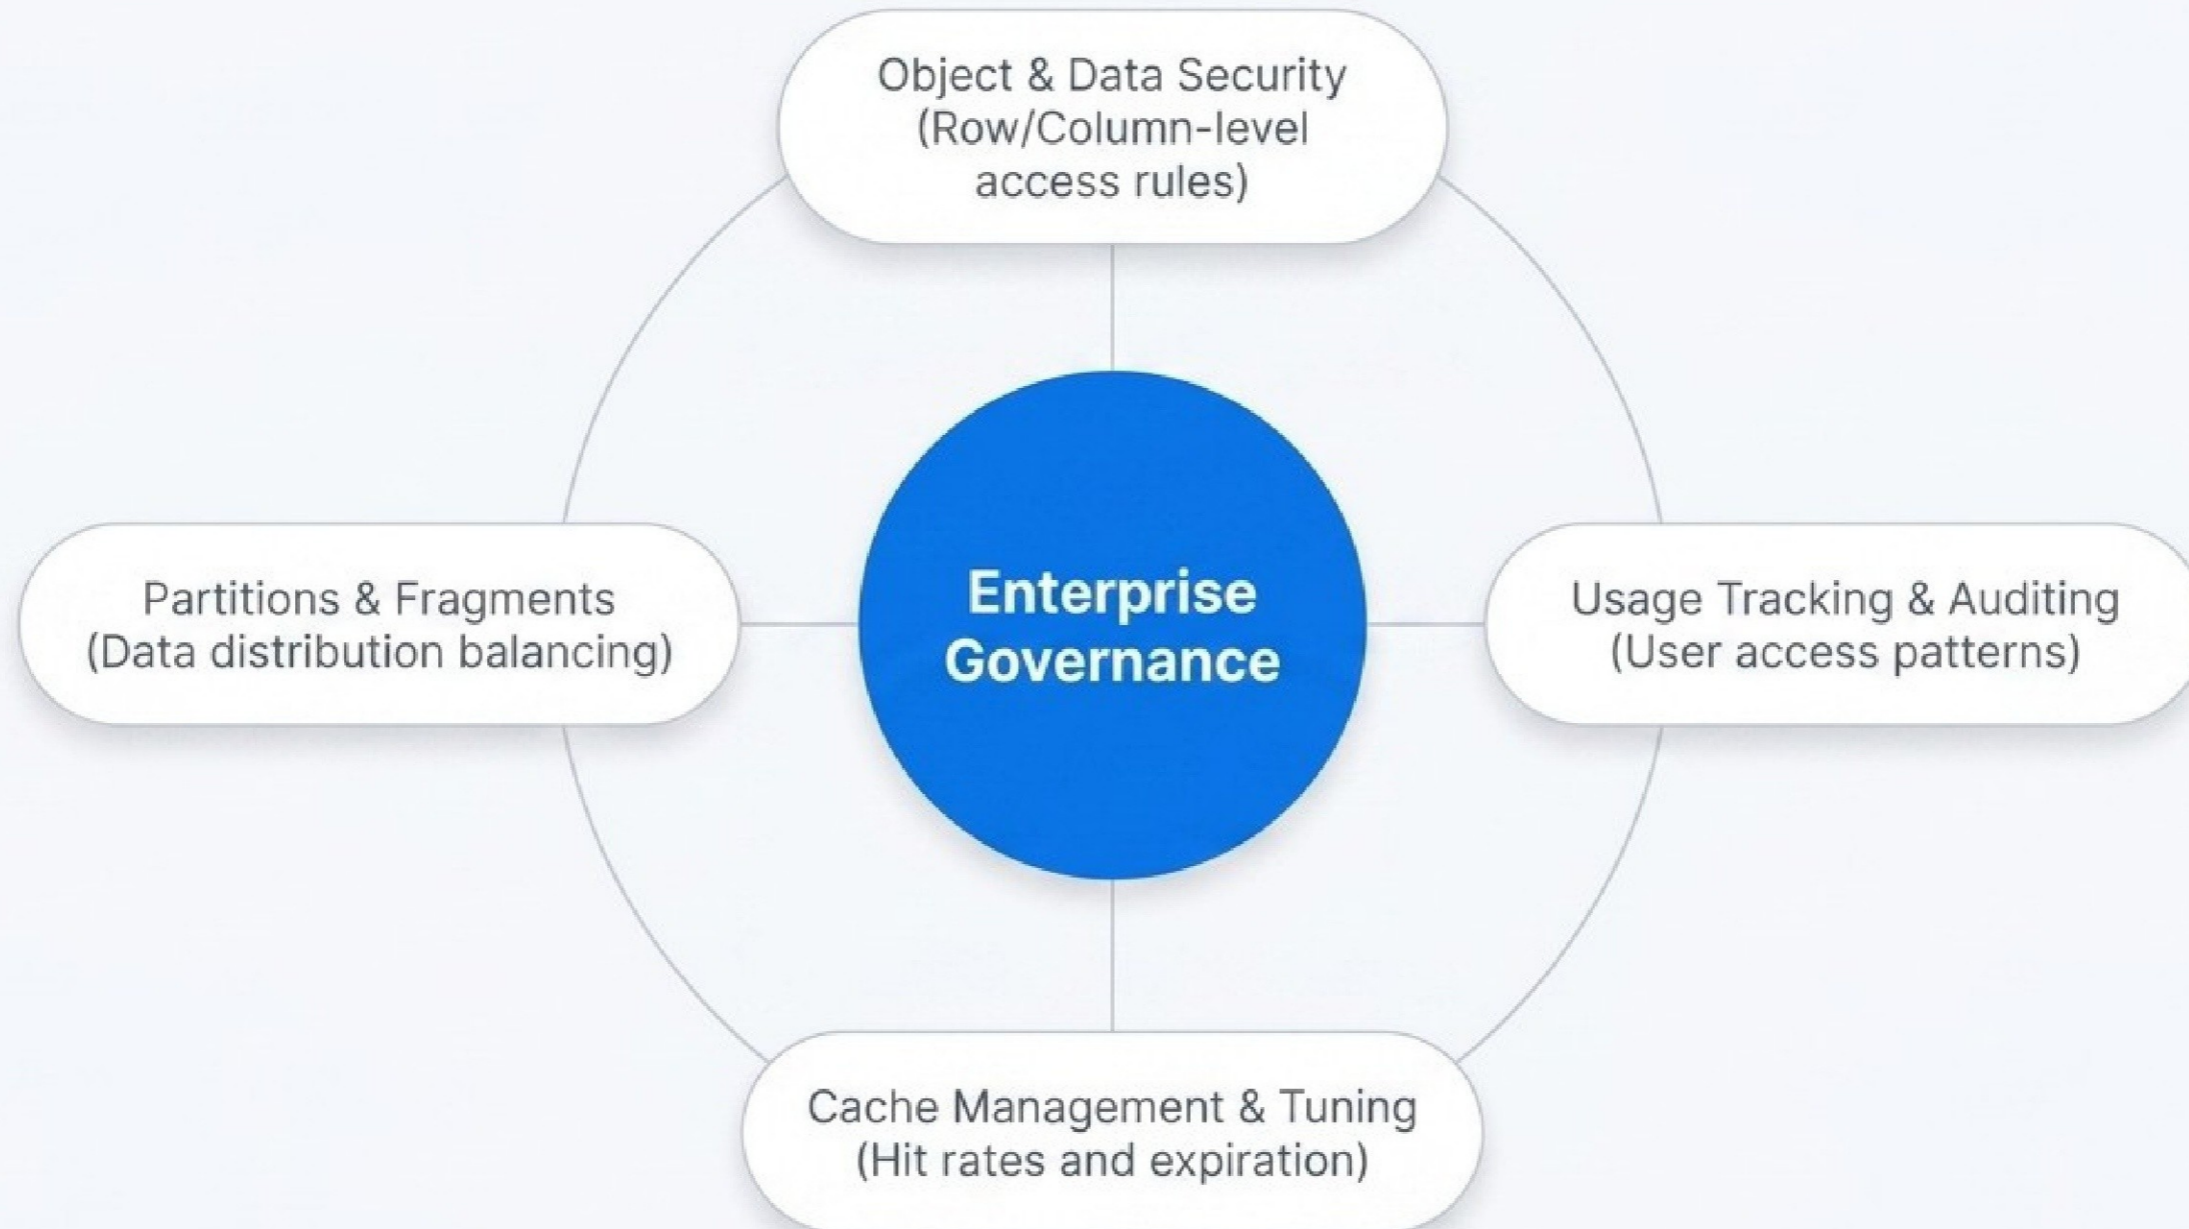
Object & Data Security
(Row/Column-level access rules)

Partitions & Fragments
(Data distribution balancing)

Enterprise Governance

Usage Tracking & Auditing
(User access patterns)

Cache Management & Tuning
(Hit rates and expiration)